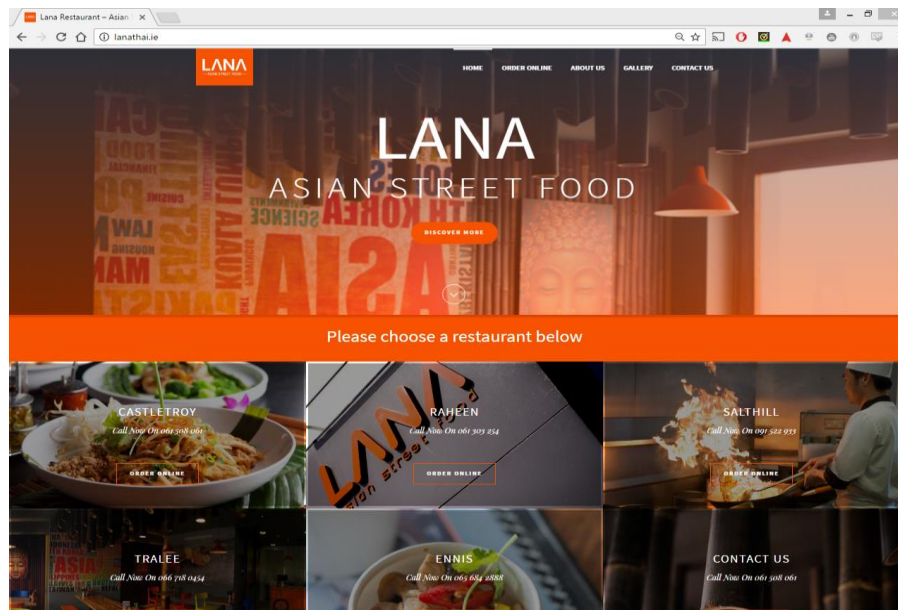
Lana Restaurant – Asian ×

lanathai.ie

LANA

HOME ORDER ONLINE ABOUT US GALLERY CONTACT US

LANA
ASIAN STREET FOOD

DISCOVER MORE

Please choose a restaurant below

CASTLETROY
Call Now On 061 308 061
ORDER ONLINE

RAHEEN
Call Now On 061 303 254
ORDER ONLINE

SALTHILL
Call Now On 091 522 933
ORDER ONLINE

TRALEE
Call Now On 066 718 0454

ENNIS
Call Now On 065 684 2888

CONTACT US
Call Now On 061 308 061